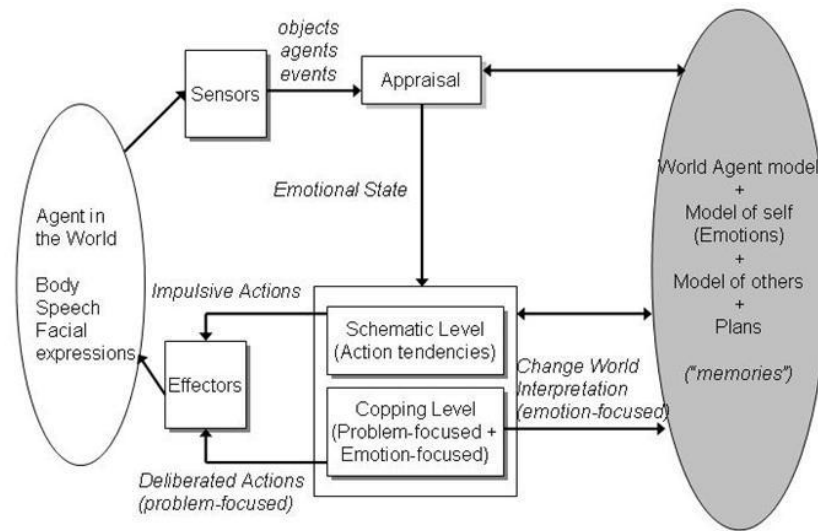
objects
agents
events

Sensors

Appraisal

Emotional State

Agent in the World

Body
Speech
Facial expressions

Impulsive Actions

Effectors

Schematic Level (Action tendencies)

Copping Level (Problem-focused + Emotion-focused)

Deliberated Actions (problem-focused)

Change World Interpretation (emotion-focused)

World Agent model
+
Model of self (Emotions)
+
Model of others
+
Plans

("memories")